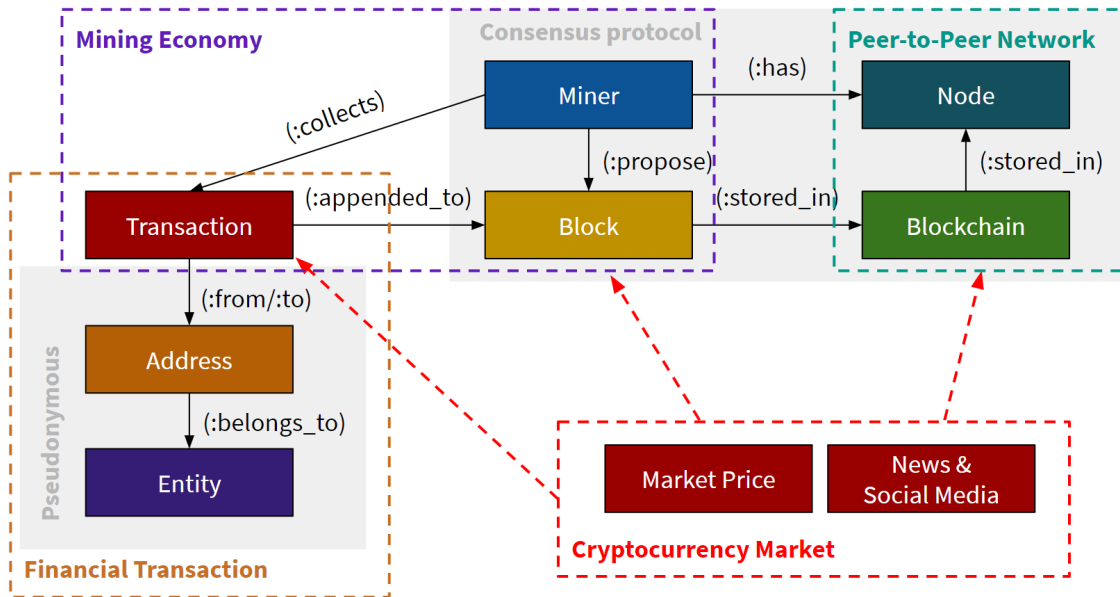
Mining Economy

Consensus protocol

Peer-to-Peer Network

Miner

(:has)

Node

(:collects)

(:propose)

(:stored_in)

Transaction

(:appended_to)

Block

(:stored_in)

Blockchain

(:from/:to)

Address

Pseudonymous

(:belongs_to)

Entity

Market Price

News & Social Media

Cryptocurrency Market

Financial Transaction